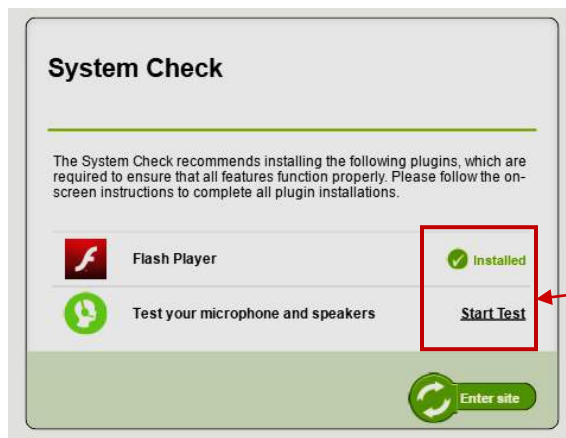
System Check

The System Check recommends installing the following plugins, which are required to ensure that all features function properly. Please follow the on-screen instructions to complete all plugin installations.

Flash Player
Installed

Test your microphone and speakers
Start Test

Enter site